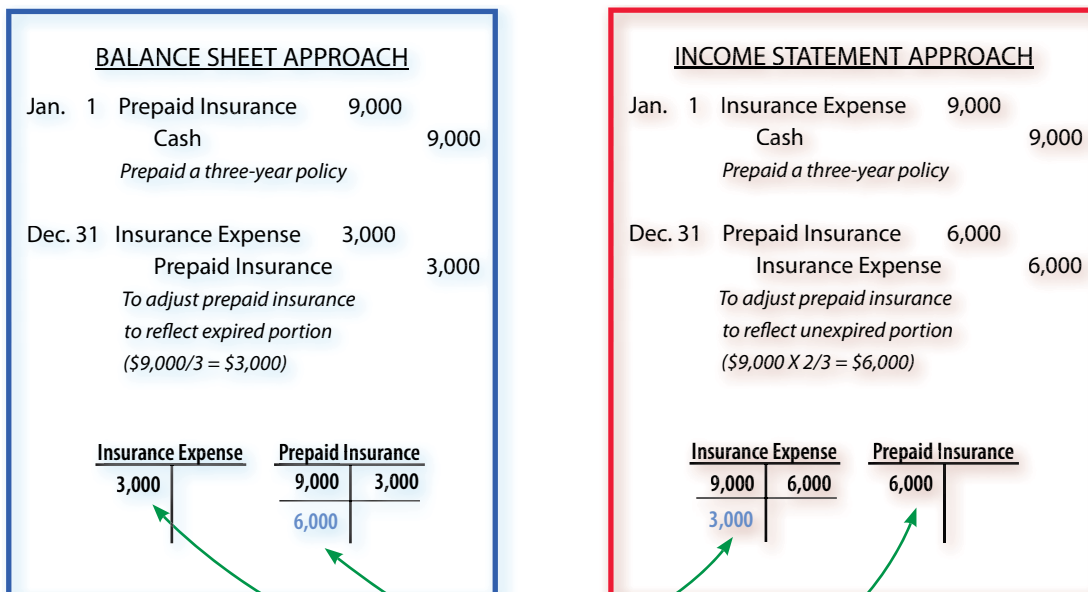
BALANCE SHEET APPROACH

| | | | |
|---|---|---|---|
| Jan. 1 | Prepaid Insurance | 9,000 | |
| | Cash | | 9,000 |

*Prepaid a three-year policy*

| | | | |
|---|---|---|---|
| Dec. 31 | Insurance Expense | 3,000 | |
| | Prepaid Insurance | | 3,000 |

*To adjust prepaid insurance to reflect expired portion ($9,000/3 = $3,000)*

Insurance Expense

| | |
|---|---|
| 3,000 | |

Prepaid Insurance

| | |
|---|---|
| 9,000 | 3,000 |
| 6,000 | |

INCOME STATEMENT APPROACH

| | | | |
|---|---|---|---|
| Jan. 1 | Insurance Expense | 9,000 | |
| | Cash | | 9,000 |

*Prepaid a three-year policy*

| | | | |
|---|---|---|---|
| Dec. 31 | Prepaid Insurance | 6,000 | |
| | Insurance Expense | | 6,000 |

*To adjust prepaid insurance to reflect unexpired portion ($9,000 X 2/3 = $6,000)*

Insurance Expense

| | |
|---|---|
| 9,000 | 6,000 |
| 3,000 | |

Prepaid Insurance

| | |
|---|---|
| 6,000 | |